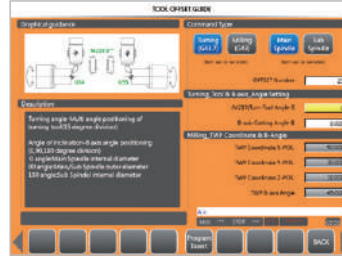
TOOL OFFSET GUIDE

Graphical guidance

Command Type

Turning (G41.7)

Milling (G44)

Main Spindle

Sub Spindle

OFFSET Number

Turning Tool B-Axis Angle Setting

A(C)B Turn Tool Angle B

B-axis Setting Angle B

Milling TWP Coordinate & B-Angle

TWP Coordinate X-POS.

TWP Coordinate Y-POS.

TWP Coordinate Z-POS.

TWP B-axis Angle

Description

Turning angle VALUE angle positioning of turning tool(35 degree division)

Angle of inclination-B axis angle positioning (G.90,120 degree division)
0 angle:Main Spindle internal diameter
90 angle:Main/Sub Spindle outer diameter
180 angle:Sub Spindle internal diameter

Program Insert

BACK